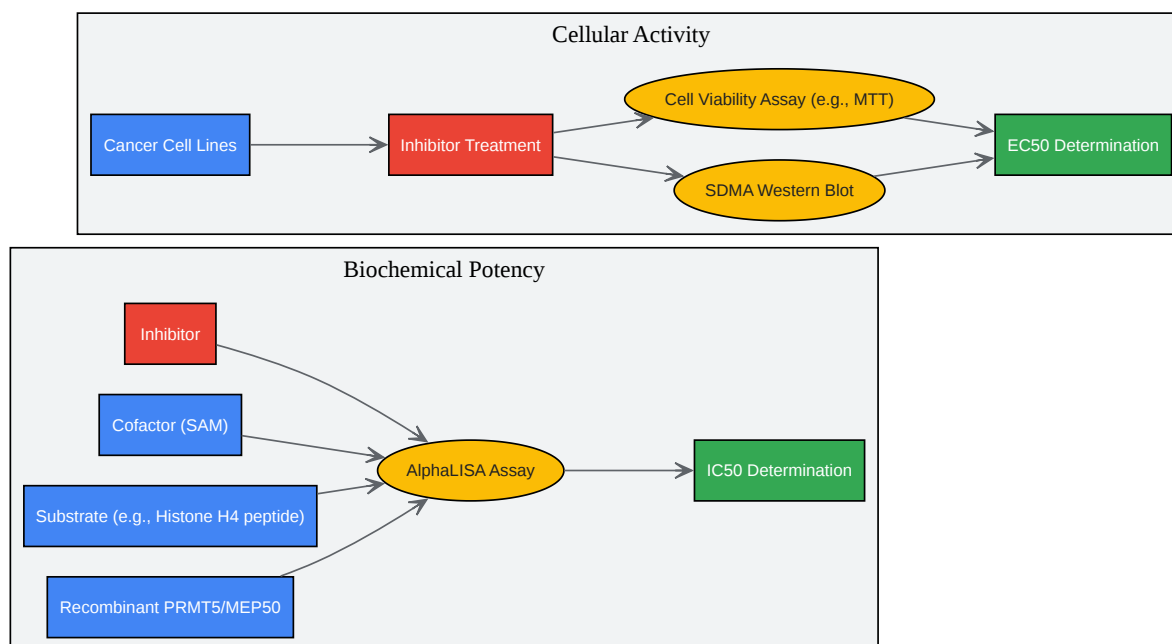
Cellular Activity

Cancer Cell Lines

Inhibitor Treatment

Cell Viability Assay (e.g., MTT)

SDMA Western Blot

EC50 Determination

Biochemical Potency

Inhibitor

Cofactor (SAM)

Substrate (e.g., Histone H4 peptide)

Recombinant PRMT5/MEP50

AlphaLISA Assay

IC50 Determination